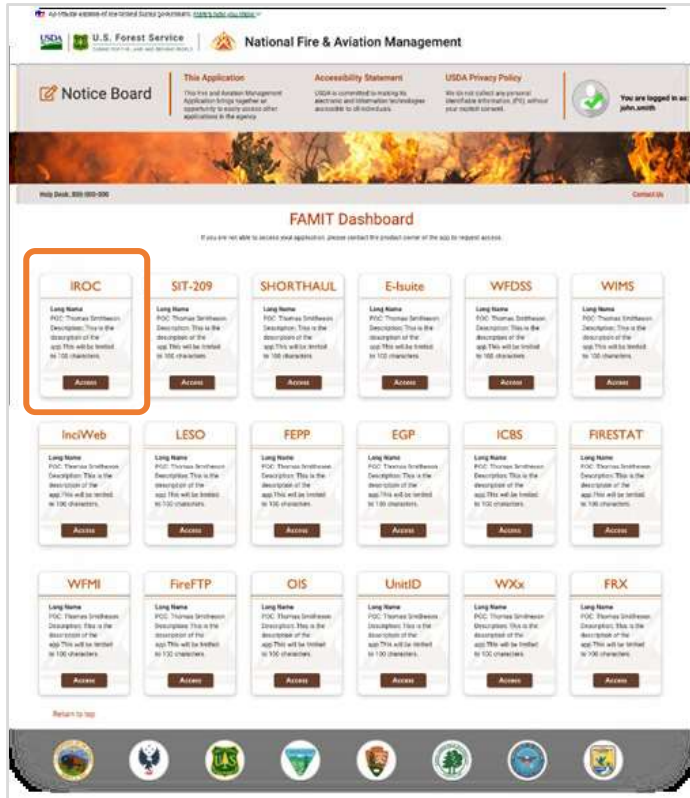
An official website of the United States government. Here's how you know

USDA U.S. Forest Service | National Fire & Aviation Management

Notice Board

This Application
This Fire and Aviation Management Application brings together an opportunity to easily access other applications in the agency.

Accessibility Statement
USDA is committed to making its electronic and information technologies accessible to all individuals.

USDA Privacy Policy
We do not collect any personal identifiable information (PII) without your explicit consent.

You are logged in as: john.smith

Help Desk: 800-000-000

Contact Us

FAMIT Dashboard

If you are not able to access your application, please contact the product owner of the app to request access.

IROC
Long Name
POC: Thomas Smithson
Description: This is the description of the app.This will be limited to 100 characters.
Access

SIT-209
Long Name
POC: Thomas Smithson
Description: This is the description of the app.This will be limited to 100 characters.
Access

SHORTHAUL
Long Name
POC: Thomas Smithson
Description: This is the description of the app.This will be limited to 100 characters.
Access

E-Isuite
Long Name
POC: Thomas Smithson
Description: This is the description of the app.This will be limited to 100 characters.
Access

WFDSS
Long Name
POC: Thomas Smithson
Description: This is the description of the app.This will be limited to 100 characters.
Access

WIMS
Long Name
POC: Thomas Smithson
Description: This is the description of the app.This will be limited to 100 characters.
Access

InciWeb
Long Name
POC: Thomas Smithson
Description: This is the description of the app.This will be limited to 100 characters.
Access

LESO
Long Name
POC: Thomas Smithson
Description: This is the description of the app.This will be limited to 100 characters.
Access

FEPP
Long Name
POC: Thomas Smithson
Description: This is the description of the app.This will be limited to 100 characters.
Access

EGP
Long Name
POC: Thomas Smithson
Description: This is the description of the app.This will be limited to 100 characters.
Access

ICBS
Long Name
POC: Thomas Smithson
Description: This is the description of the app.This will be limited to 100 characters.
Access

FIRESTAT
Long Name
POC: Thomas Smithson
Description: This is the description of the app.This will be limited to 100 characters.
Access

WFMI
Long Name
POC: Thomas Smithson
Description: This is the description of the app.This will be limited to 100 characters.
Access

FireFTP
Long Name
POC: Thomas Smithson
Description: This is the description of the app.This will be limited to 100 characters.
Access

OIS
Long Name
POC: Thomas Smithson
Description: This is the description of the app.This will be limited to 100 characters.
Access

UnitID
Long Name
POC: Thomas Smithson
Description: This is the description of the app.This will be limited to 100 characters.
Access

WXx
Long Name
POC: Thomas Smithson
Description: This is the description of the app.This will be limited to 100 characters.
Access

FRX
Long Name
POC: Thomas Smithson
Description: This is the description of the app.This will be limited to 100 characters.
Access

Return to top